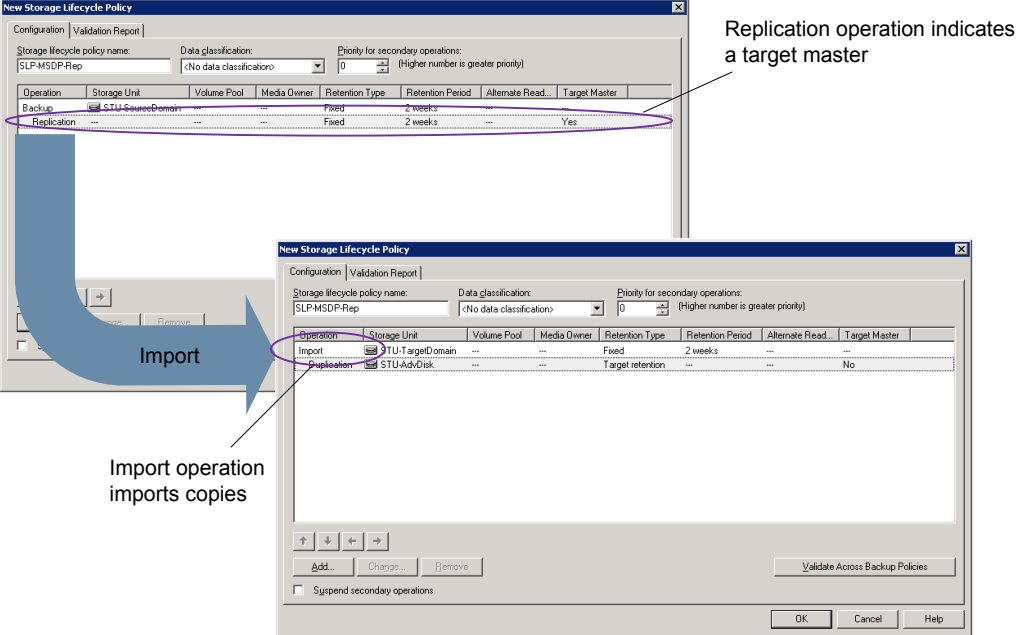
New Storage Lifecycle Policy

Configuration | Validation Report

Storage lifecycle policy name: SLP-MSDP-Rep

Data classification: <No data classification>

Priority for secondary operations: 0 (Higher number is greater priority)

| Operation | Storage Unit | Volume Pool | Media Owner | Retention Type | Retention Period | Alternate Read... | Target Master |
|---|---|---|---|---|---|---|---|
| Backup | STU-SourceDomain | --- | --- | Fixed | 2 weeks | --- | --- |
| Replication | --- | --- | --- | Fixed | 2 weeks | --- | Yes |

Replication operation indicates a target master

Import

New Storage Lifecycle Policy

Configuration | Validation Report

Storage lifecycle policy name: SLP-MSDP-Rep

Data classification: <No data classification>

Priority for secondary operations: 0 (Higher number is greater priority)

| Operation | Storage Unit | Volume Pool | Media Owner | Retention Type | Retention Period | Alternate Read... | Target Master |
|---|---|---|---|---|---|---|---|
| Import | STU-TargetDomain | --- | --- | Fixed | 2 weeks | --- | --- |
| Duplication | STU-AdvDisk | --- | --- | Target retention | --- | --- | No |

Import operation imports copies

Add... Change... Remove

Validate Across Backup Policies

Suspend secondary operations

OK Cancel Help